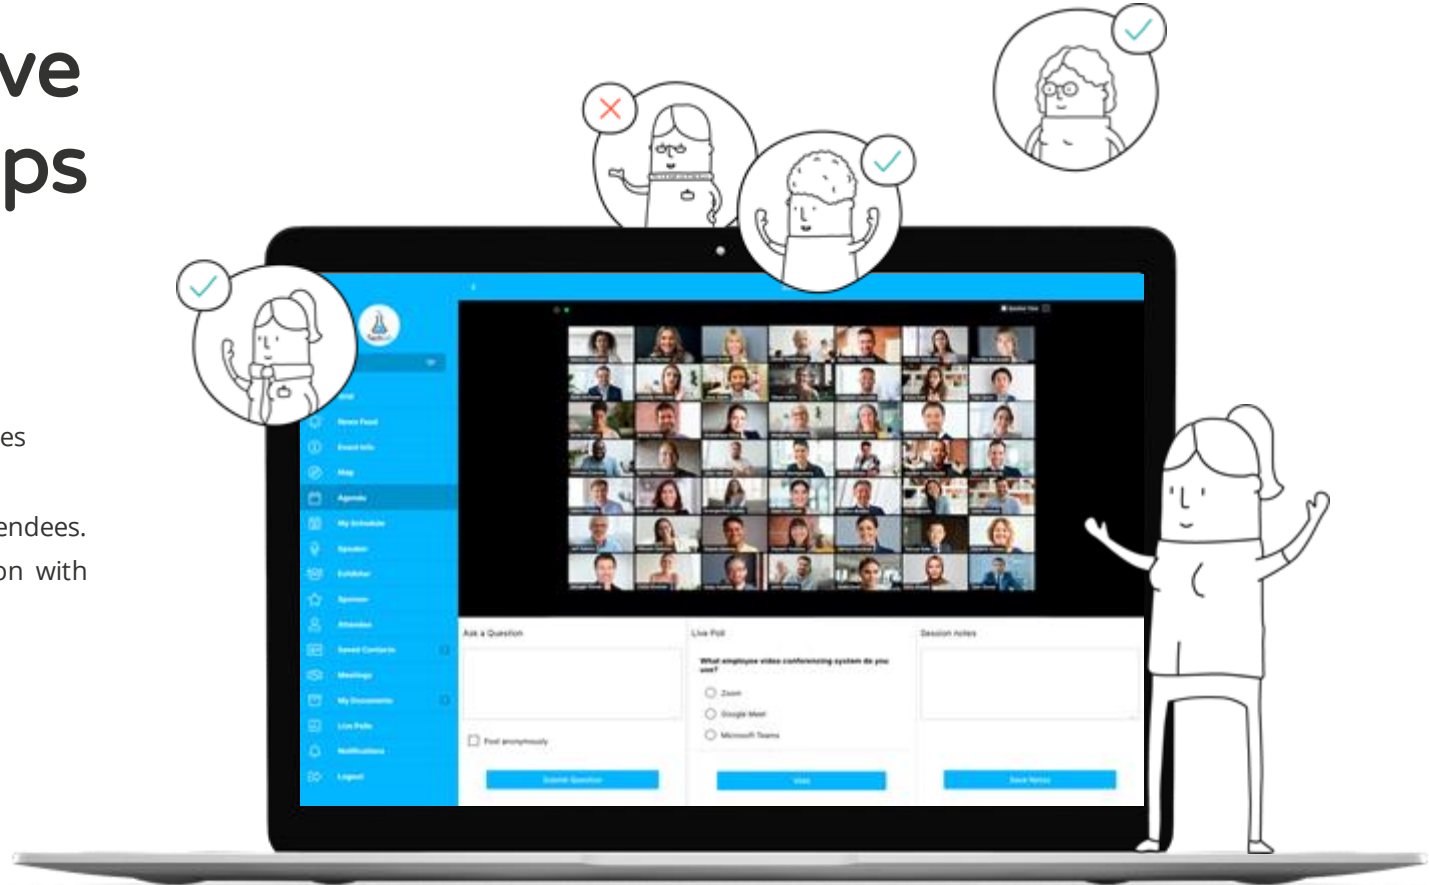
ve
ps

es

endees.
on with

News Feed
Event Info
Map
Agenda
My Schedule
Speaker
Exhibitor
Sponsor
Attendee
Saved Contacts
Meetings
My Documents
Live Polls
Notifications
Logout

Ask a Question
Post anonymously
Submit Question

Live Poll
What employee video conferencing system do you use?
Zoom
Google Meet
Microsoft Teams
Vote

Session Notes
Save Notes